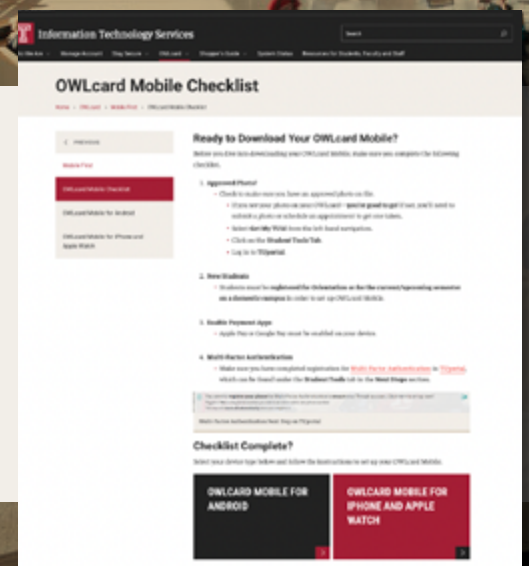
Information Technology Services

Search

Who We Are   Manage Account   Stay Secure   OWLcard   Shopper's Guide   System Status   Resources for Students, Faculty and Staff

OWLcard Mobile Checklist

Home > OWLcard > Mobile First > OWLcard Mobile Checklist

< PREVIOUS

Mobile First

OWLcard Mobile Checklist

OWLcard Mobile for Android

OWLcard Mobile for iPhone and Apple Watch

Ready to Download Your OWLcard Mobile?

Before you dive into downloading your OWLcard Mobile, make sure you complete the following checklist.

1. Approved Photo?
- Check to make sure you have an approved photo on file.
- If you see your photo on your OWLcard – you're good to go! If not, you'll need to submit a photo or schedule an appointment to get one taken.
- Select Get My TUid from the left-hand navigation.
- Click on the Student Tools Tab.
- Log in to TUportal.

2. New Students
- Students must be registered for Orientation or for the current/upcoming semester on a domestic campus in order to set up OWLcard Mobile.

3. Enable Payment Apps
- Apple Pay or Google Pay must be enabled on your device.

4. Multi-Factor Authentication
- Make sure you have completed registration for Multi-Factor Authentication in TUportal, which can be found under the Student Tools tab in the Next Steps section.

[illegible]

Multi-Factor Authentication Next Step on TUportal

Checklist Complete?

Select your device type below and follow the instructions to set up your OWLcard Mobile.

OWLCARD MOBILE FOR ANDROID

OWLCARD MOBILE FOR IPHONE AND APPLE WATCH